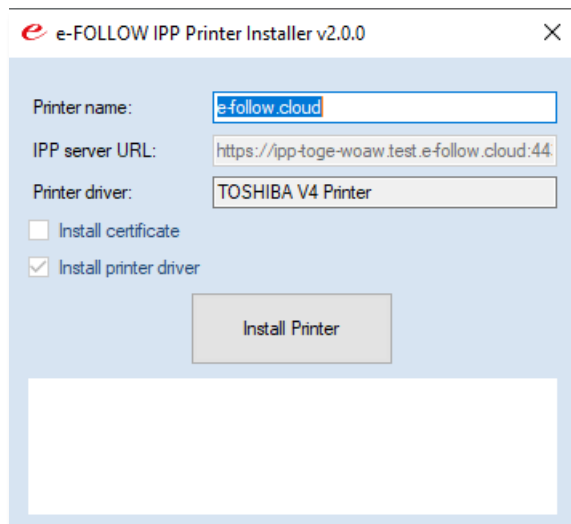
e-FOLLOW IPP Printer Installer v2.0.0

×

Printer name: e-follow.cloud

IPP server URL: https://ipp-toge-woaw.test.e-follow.cloud:44

Printer driver: TOSHIBA V4 Printer

Install certificate

Install printer driver

Install Printer